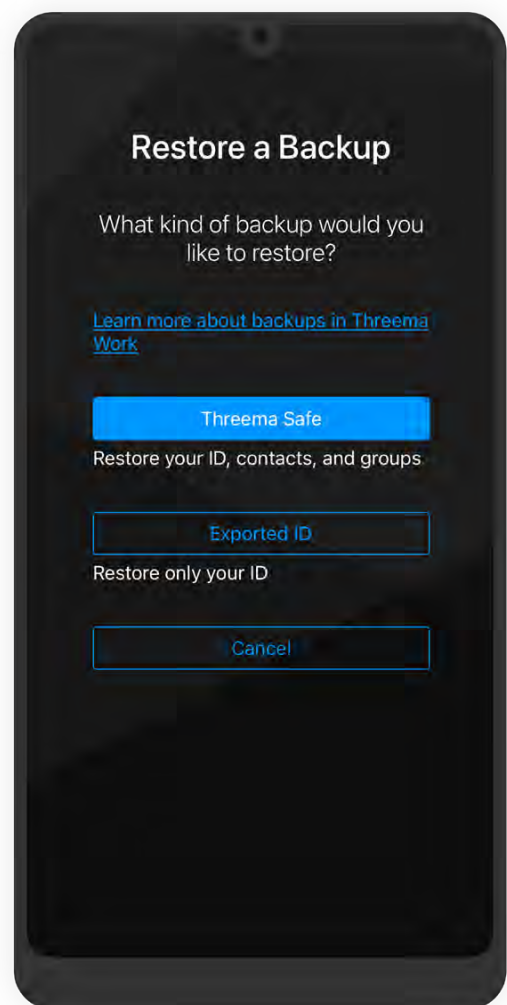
Restore a Backup

What kind of backup would you like to restore?

Learn more about backups in Threema Work

Threema Safe

Restore your ID, contacts, and groups

Exported ID

Restore only your ID

Cancel